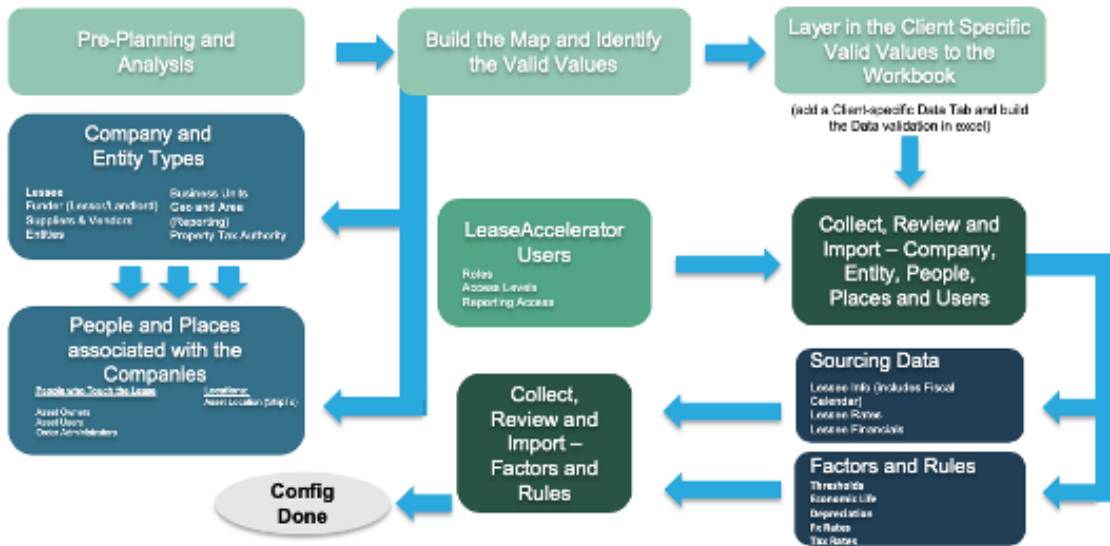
Pre-Planning and Analysis

Build the Map and Identify the Valid Values

Layer in the Client Specific Valid Values to the Workbook

(add a Client-specific Data Tab and build the Data validation in excel)

Company and Entity Types

Lessee
Funder (Lessor/Landlord)
Suppliers & Vendors
Entities

Business Units
Geo and Area (Reporting)
Property Tax Authority

LeaseAccelerator Users

Roles
Access Levels
Reporting Access

Collect, Review and Import – Company, Entity, People, Places and Users

People and Places associated with the Companies

People who Touch the Lease
Asset Owners
Asset Users
Desk Administrators

Locations
Asset Location (Ship to)

Sourcing Data

Lessee Info (includes Fiscal Calendar)
Lessee Rates
Lessee Financials

Collect, Review and Import – Factors and Rules

Factors and Rules

Thresholds
Economic Life
Depreciation
Fx Rates
Tax Rates

Config Done